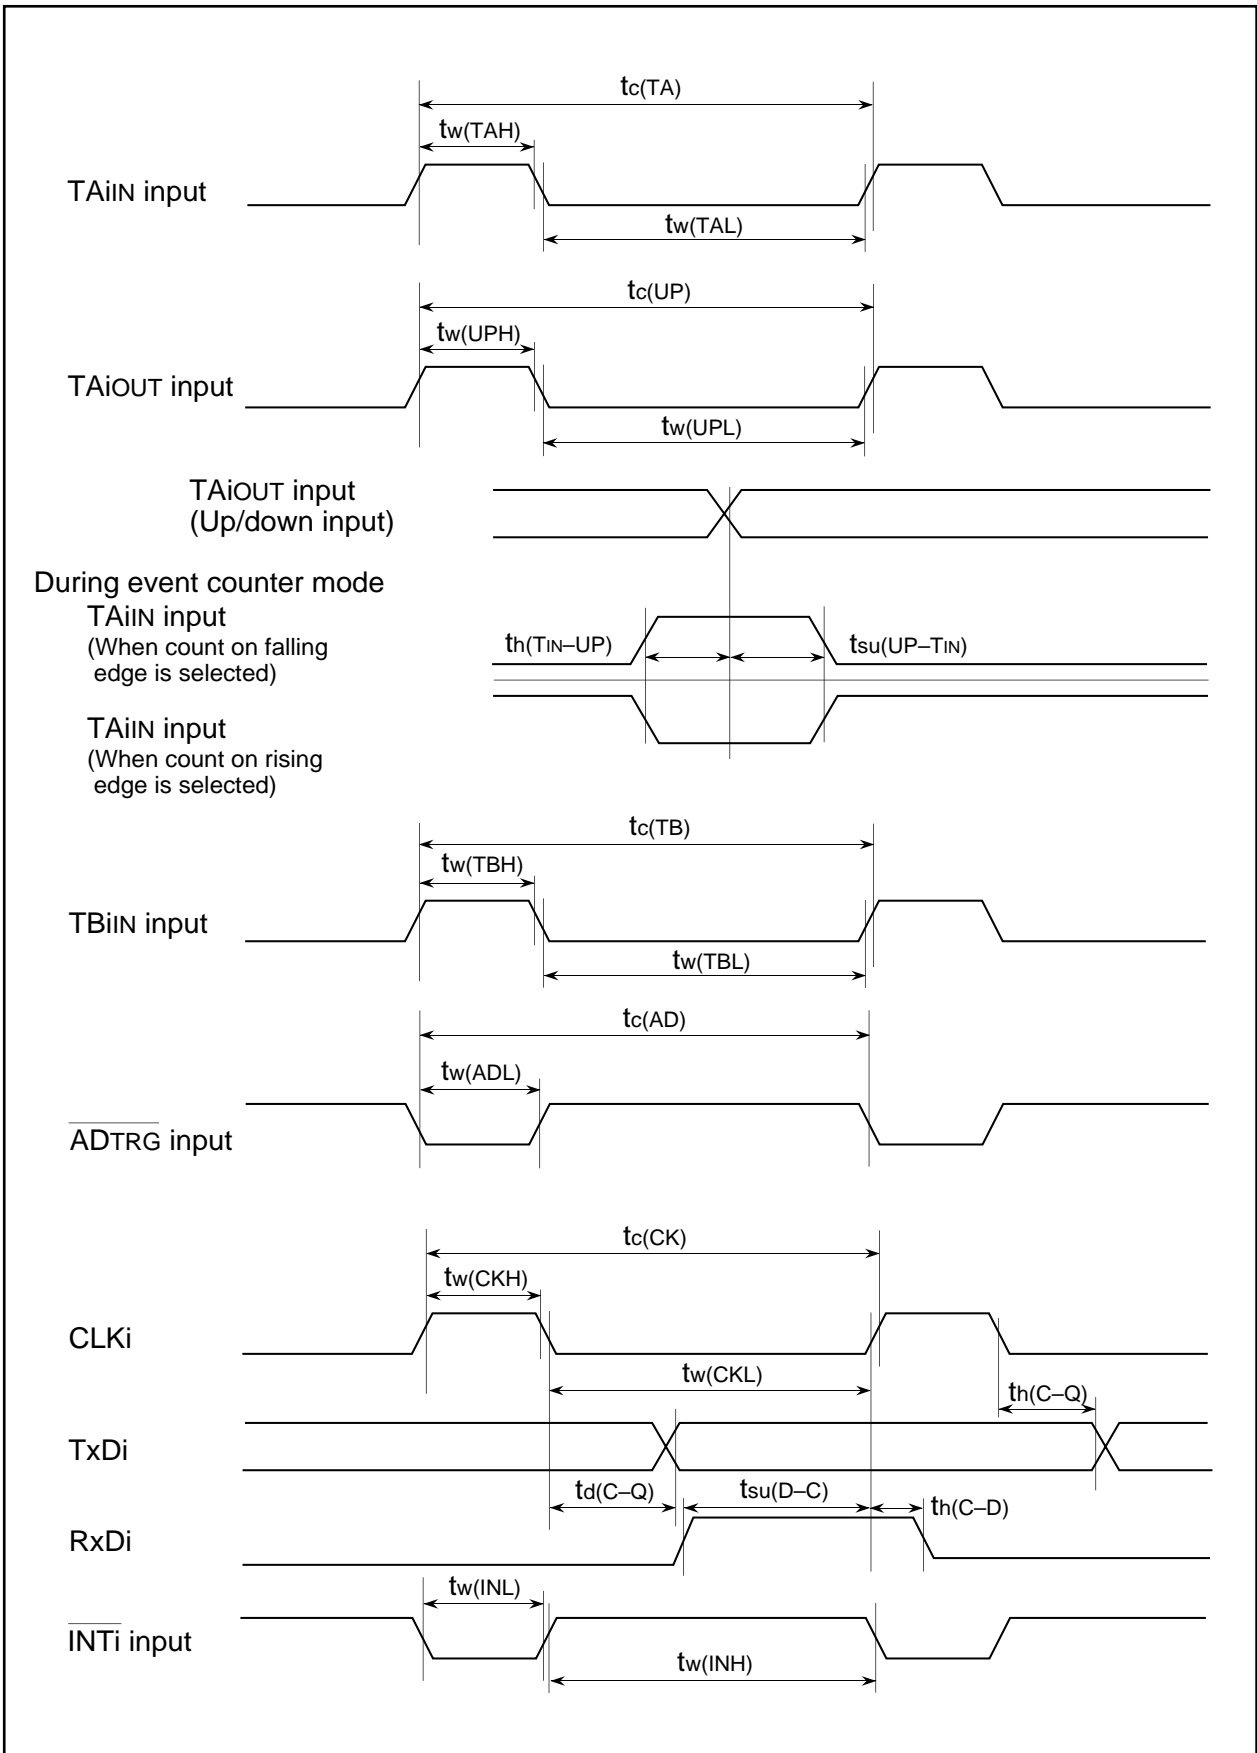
$t_{c(TA)}$

$t_{w(TAH)}$

TAiIN input

$t_{w(TAL)}$

$t_{c(UP)}$

$t_{w(UPH)}$

TAiOUT input

$t_{w(UPL)}$

TAiOUT input
(Up/down input)

During event counter mode
TAiIN input
(When count on falling edge is selected)

$t_{h(TIN-UP)}$

$t_{su(UP-TIN)}$

TAiIN input
(When count on rising edge is selected)

$t_{c(TB)}$

$t_{w(TBH)}$

TBiIN input

$t_{w(TBL)}$

$t_{c(AD)}$

$t_{w(ADL)}$

$\overline{ADTRG}$ input

$t_{c(CK)}$

$t_{w(CKH)}$

CLKi

$t_{w(CKL)}$

$t_{h(C-Q)}$

TxDi

$t_{d(C-Q)}$

$t_{su(D-C)}$

$t_{h(C-D)}$

RxDi

$t_{w(INL)}$

$\overline{INTi}$ input

$t_{w(INH)}$